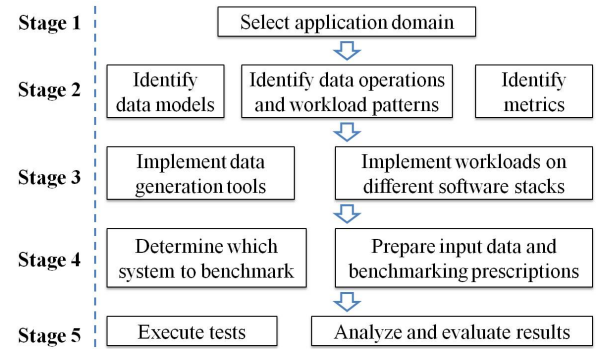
Stage 1

Select application domain

Stage 2

Identify data models

Identify data operations and workload patterns

Identify metrics

Stage 3

Implement data generation tools

Implement workloads on different software stacks

Stage 4

Determine which system to benchmark

Prepare input data and benchmarking prescriptions

Stage 5

Execute tests

Analyze and evaluate results